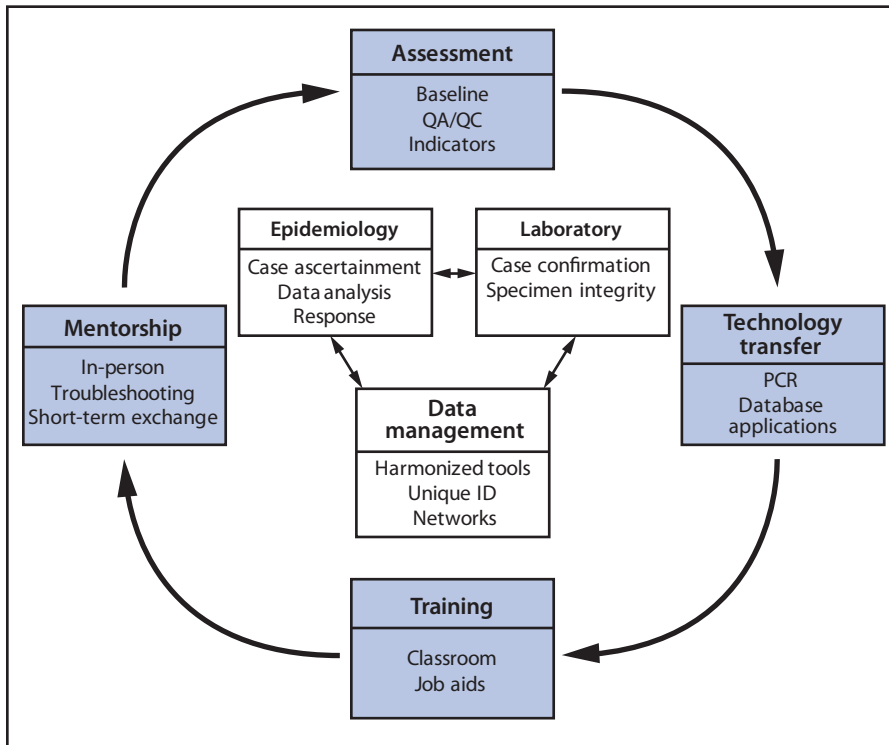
Assessment
Baseline
QA/QC
Indicators

Epidemiology
Case ascertainment
Data analysis
Response

Laboratory
Case confirmation
Specimen integrity

Mentorship
In-person
Troubleshooting
Short-term exchange

Technology transfer
PCR
Database applications

Data management
Harmonized tools
Unique ID
Networks

Training
Classroom
Job aids